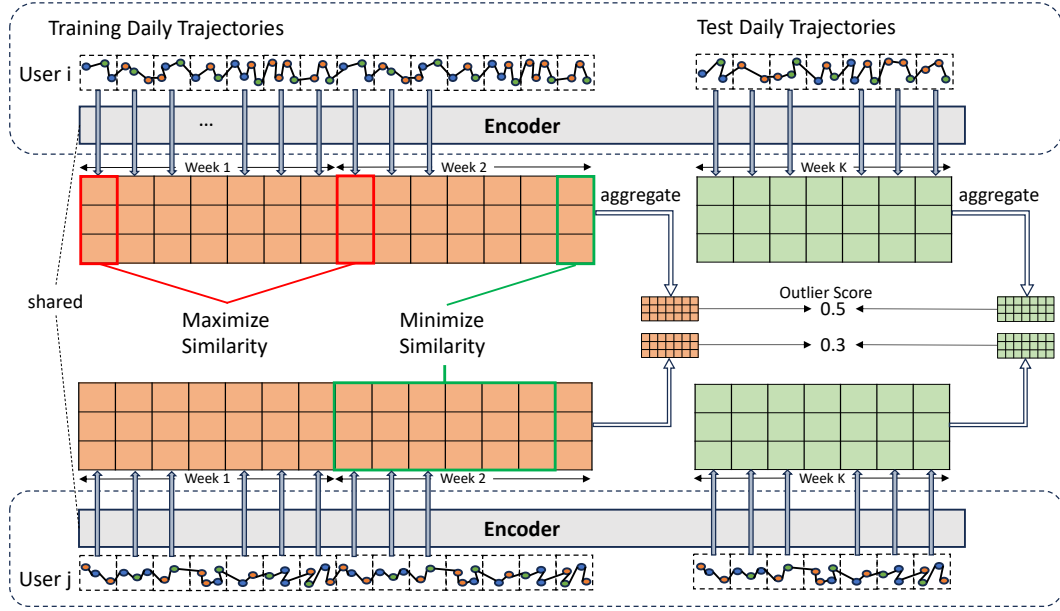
Training Daily Trajectories

Test Daily Trajectories

User i

...

Encoder

Week 1

Week 2

Week K

aggregate

aggregate

shared

Maximize Similarity

Minimize Similarity

Outlier Score

0.5

0.3

Week 1

Week 2

Week K

Encoder

User j